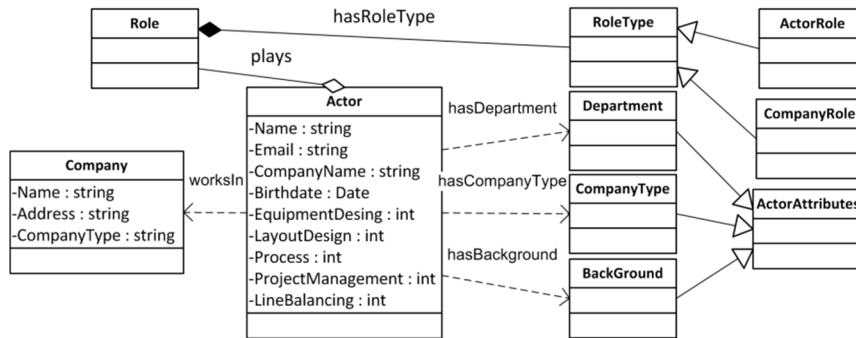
Role

hasRoleType

RoleType

ActorRole

plays

Actor
-Name : string
-Email : string
-CompanyName : string
-Birthdate : Date
-EquipmentDesing : int
-LayoutDesign : int
-Process : int
-ProjectManagement : int
-LineBalancing : int

hasDepartment

Department

CompanyRole

Company
-Name : string
-Address : string
-CompanyType : string

worksIn

hasCompanyType

CompanyType

ActorAttributes

hasBackground

BackGround